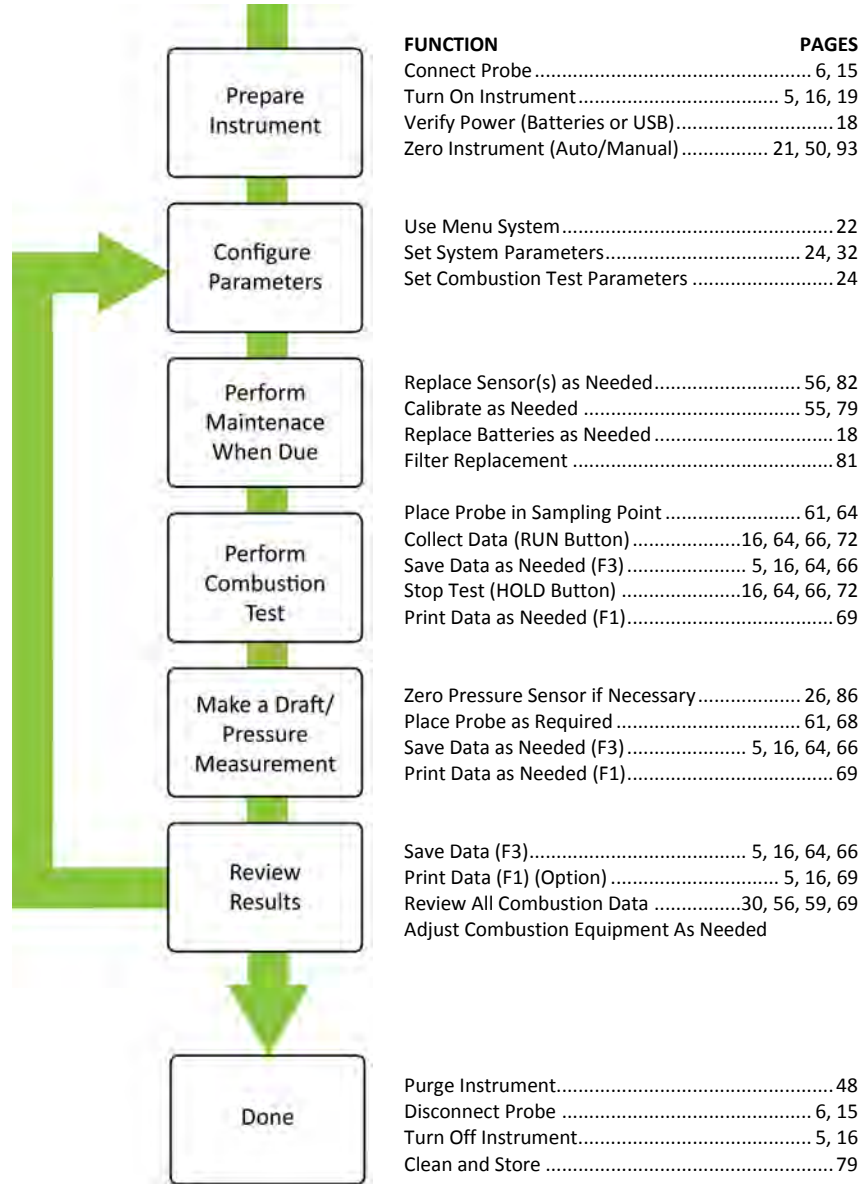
Prepare Instrument

Configure Parameters

Perform Maintenace When Due

Perform Combustion Test

Make a Draft/ Pressure Measurement

Review Results

Done

| FUNCTION | PAGES |
|---|---|
| Connect Probe | 6, 15 |
| Turn On Instrument | 5, 16, 19 |
| Verify Power (Batteries or USB) | 18 |
| Zero Instrument (Auto/Manual) | 21, 50, 93 |
| Use Menu System | 22 |
| Set System Parameters | 24, 32 |
| Set Combustion Test Parameters | 24 |
| Replace Sensor(s) as Needed | 56, 82 |
| Calibrate as Needed | 55, 79 |
| Replace Batteries as Needed | 18 |
| Filter Replacement | 81 |
| Place Probe in Sampling Point | 61, 64 |
| Collect Data (RUN Button) | 16, 64, 66, 72 |
| Save Data as Needed (F3) | 5, 16, 64, 66 |
| Stop Test (HOLD Button) | 16, 64, 66, 72 |
| Print Data as Needed (F1) | 69 |
| Zero Pressure Sensor if Necessary | 26, 86 |
| Place Probe as Required | 61, 68 |
| Save Data as Needed (F3) | 5, 16, 64, 66 |
| Print Data as Needed (F1) | 69 |
| Save Data (F3) | 5, 16, 64, 66 |
| Print Data (F1) (Option) | 5, 16, 69 |
| Review All Combustion Data | 30, 56, 59, 69 |
| Adjust Combustion Equipment As Needed | |
| Purge Instrument | 48 |
| Disconnect Probe | 6, 15 |
| Turn Off Instrument | 5, 16 |
| Clean and Store | 79 |